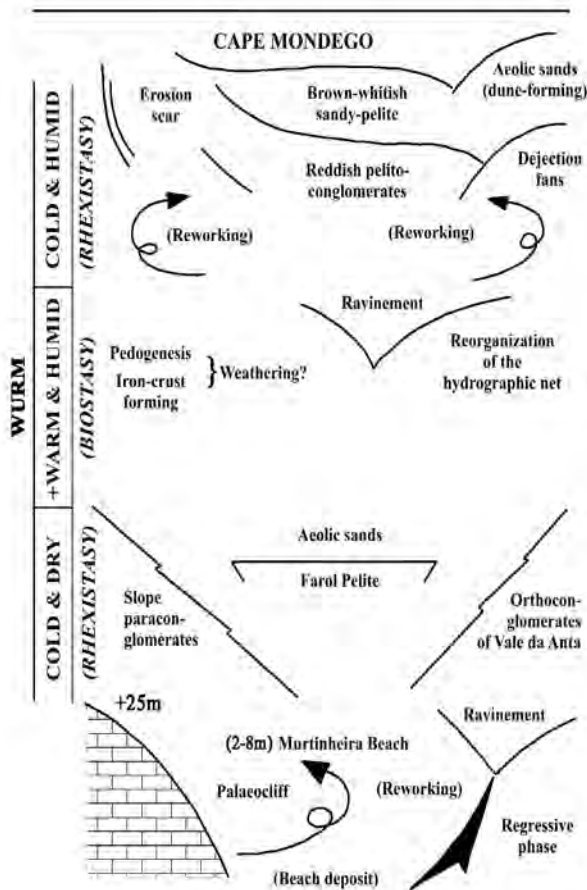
CAPE MONDEGO

WURM

COLD & HUMID (RHEXISTASY)

Erosion scar

Brown-whitish sandy-pelite

Aeolic sands (dune-forming)

Reddish pelito-conglomerates

Dejection fans

(Reworking)

(Reworking)

+WARM & HUMID (BIOSTASY)

Ravinement

Pedogenesis Iron-crust forming } Weathering?

Reorganization of the hydrographic net

COLD & DRY (RHENISTASY)

Aeolic sands

Farol Pelite

Slope paraconglomerates

Orthoconglomerates of Vale da Anta

+25m

Ravinement

(2-8m) Murtinheira Beach

Palaeocliff

(Reworking)

Regressive phase

(Beach deposit)